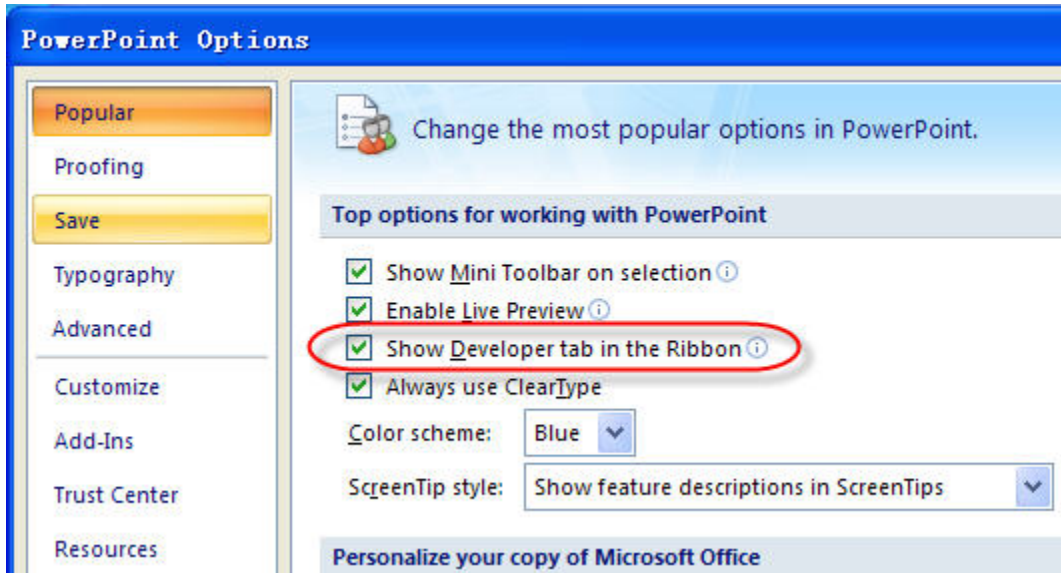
PowerPoint Options

Popular
Proofing
Save
Typography
Advanced
Customize
Add-Ins
Trust Center
Resources

Change the most popular options in PowerPoint.

Top options for working with PowerPoint

Show Mini Toolbar on selection
Enable Live Preview
Show Developer tab in the Ribbon
Always use ClearType

Color scheme: Blue

ScreenTip style: Show feature descriptions in ScreenTips

Personalize your copy of Microsoft Office